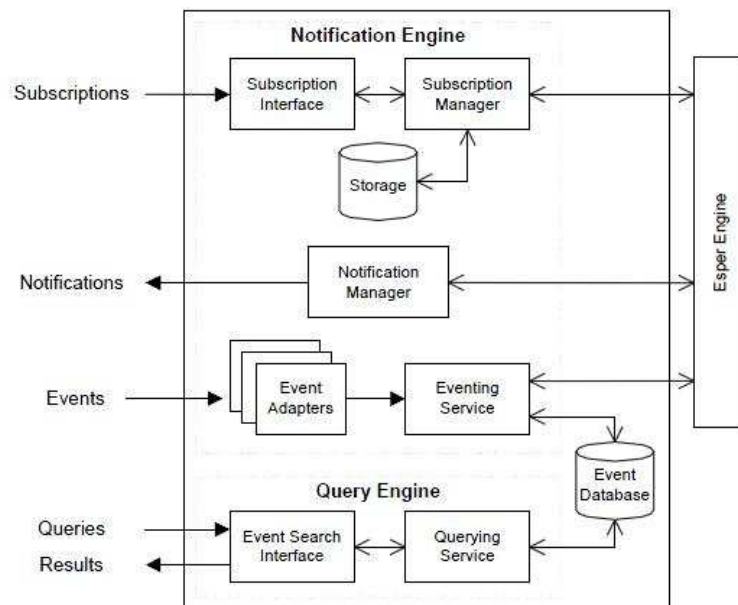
Notification Engine

Subscriptions

Subscription Interface

Subscription Manager

Storage

Esper Engine

Notifications

Notification Manager

Events

Event Adapters

Eventing Service

Event Database

Query Engine

Queries

Results

Event Search Interface

Querying Service